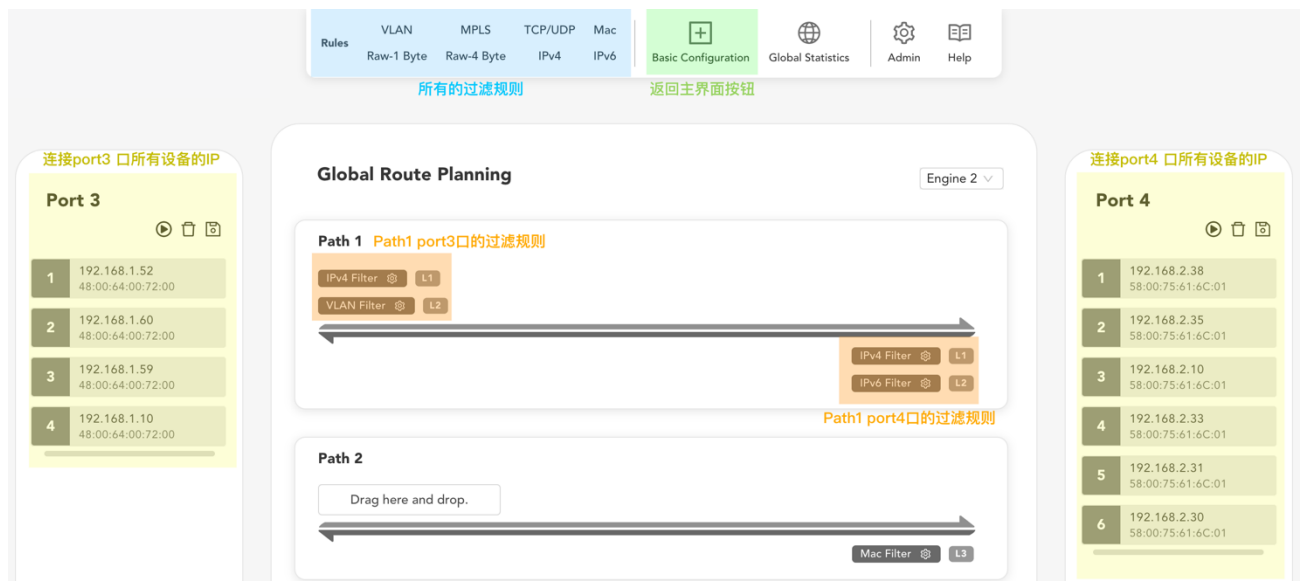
Rules VLAN MPLS TCP/UDP Mac
Raw-1 Byte Raw-4 Byte IPv4 IPv6

Basic Configuration

Global Statistics

Admin

Help

所有的过滤规则

返回主界面按钮

连接port3 口所有设备的IP

Port 3

1 192.168.1.52 48:00:64:00:72:00
2 192.168.1.60 48:00:64:00:72:00
3 192.168.1.59 48:00:64:00:72:00
4 192.168.1.10 48:00:64:00:72:00

Global Route Planning

Engine 2

Path 1 Path1 port3口的过滤规则

IPv4 Filter L1
VLAN Filter L2

IPv4 Filter L1
IPv6 Filter L2

Path1 port4口的过滤规则

Path 2

Drag here and drop.

Mac Filter L3

连接port4 口所有设备的IP

Port 4

1 192.168.2.38 58:00:75:61:6C:01
2 192.168.2.35 58:00:75:61:6C:01
3 192.168.2.10 58:00:75:61:6C:01
4 192.168.2.33 58:00:75:61:6C:01
5 192.168.2.31 58:00:75:61:6C:01
6 192.168.2.30 58:00:75:61:6C:01